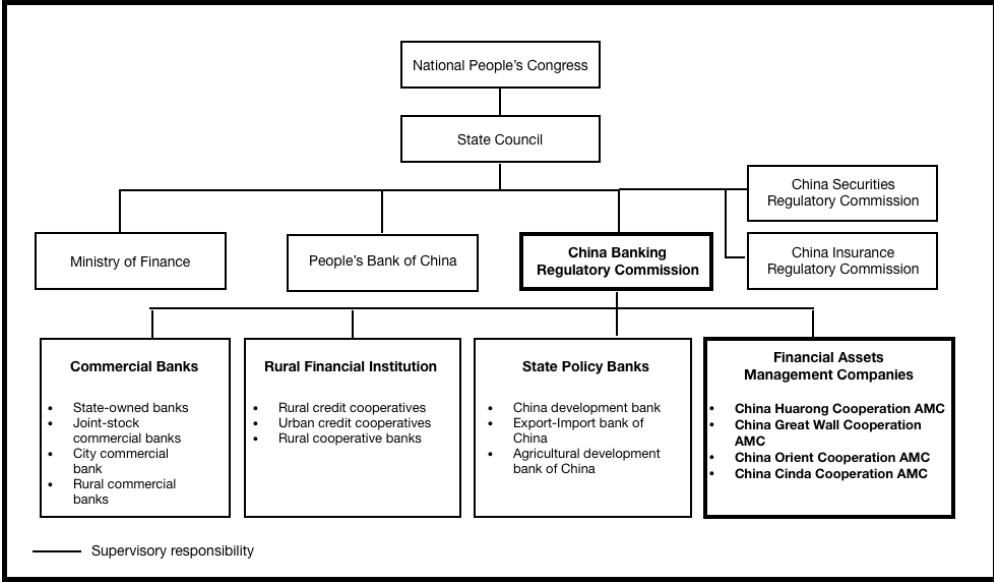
National People's Congress

State Council

China Securities Regulatory Commission

Ministry of Finance

People's Bank of China

China Banking Regulatory Commission

China Insurance Regulatory Commission

Commercial Banks

- State-owned banks
- Joint-stock commercial banks
- City commercial bank
- Rural commercial banks

Rural Financial Institution

- Rural credit cooperatives
- Urban credit cooperatives
- Rural cooperative banks

State Policy Banks

- China development bank
- Export-Import bank of China
- Agricultural development bank of China

Financial Assets Management Companies

- China Huarong Cooperation AMC
- China Great Wall Cooperation AMC
- China Orient Cooperation AMC
- China Cinda Cooperation AMC

Supervisory responsibility